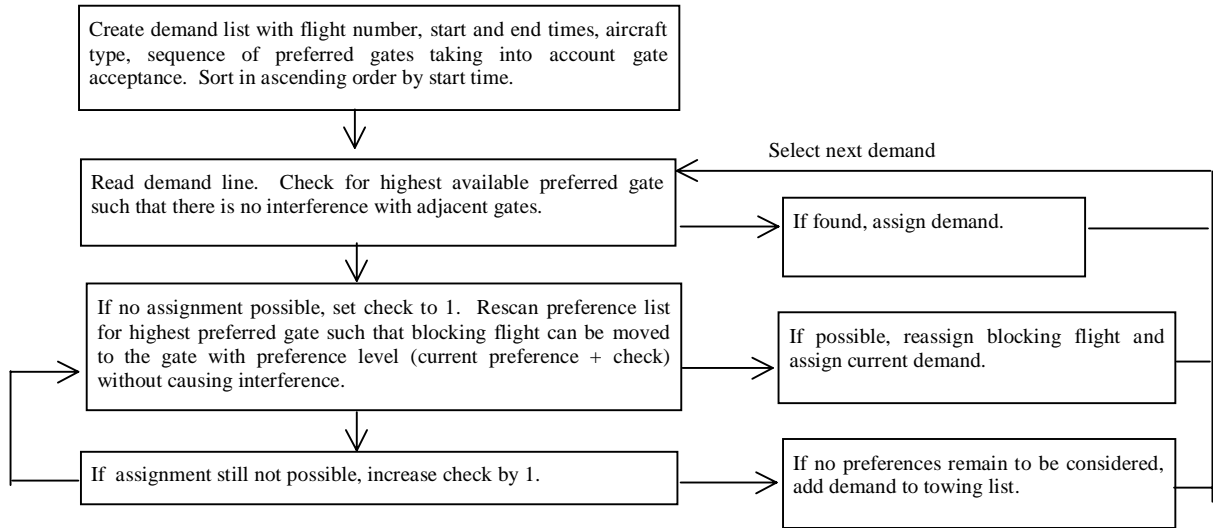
Create demand list with flight number, start and end times, aircraft type, sequence of preferred gates taking into account gate acceptance. Sort in ascending order by start time.

Select next demand

Read demand line. Check for highest available preferred gate such that there is no interference with adjacent gates.

If found, assign demand.

If no assignment possible, set check to 1. Rescan preference list for highest preferred gate such that blocking flight can be moved to the gate with preference level (current preference + check) without causing interference.

If possible, reassign blocking flight and assign current demand.

If assignment still not possible, increase check by 1.

If no preferences remain to be considered, add demand to towing list.